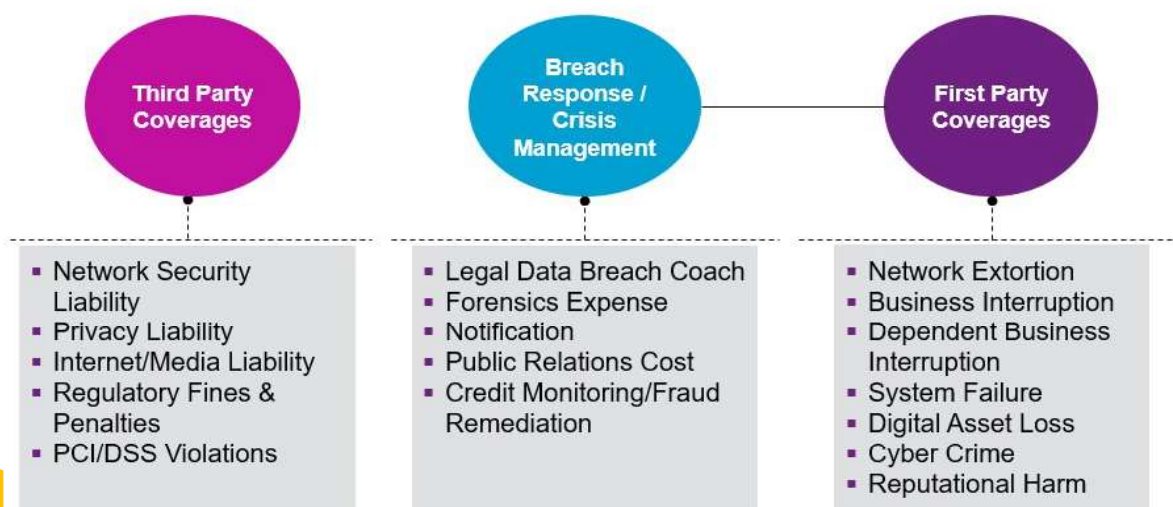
Third Party Coverages

- Network Security Liability
- Privacy Liability
- Internet/Media Liability
- Regulatory Fines & Penalties
- PCI/DSS Violations

Breach Response / Crisis Management

- Legal Data Breach Coach
- Forensics Expense
- Notification
- Public Relations Cost
- Credit Monitoring/Fraud Remediation

First Party Coverages

- Network Extortion
- Business Interruption
- Dependent Business Interruption
- System Failure
- Digital Asset Loss
- Cyber Crime
- Reputational Harm